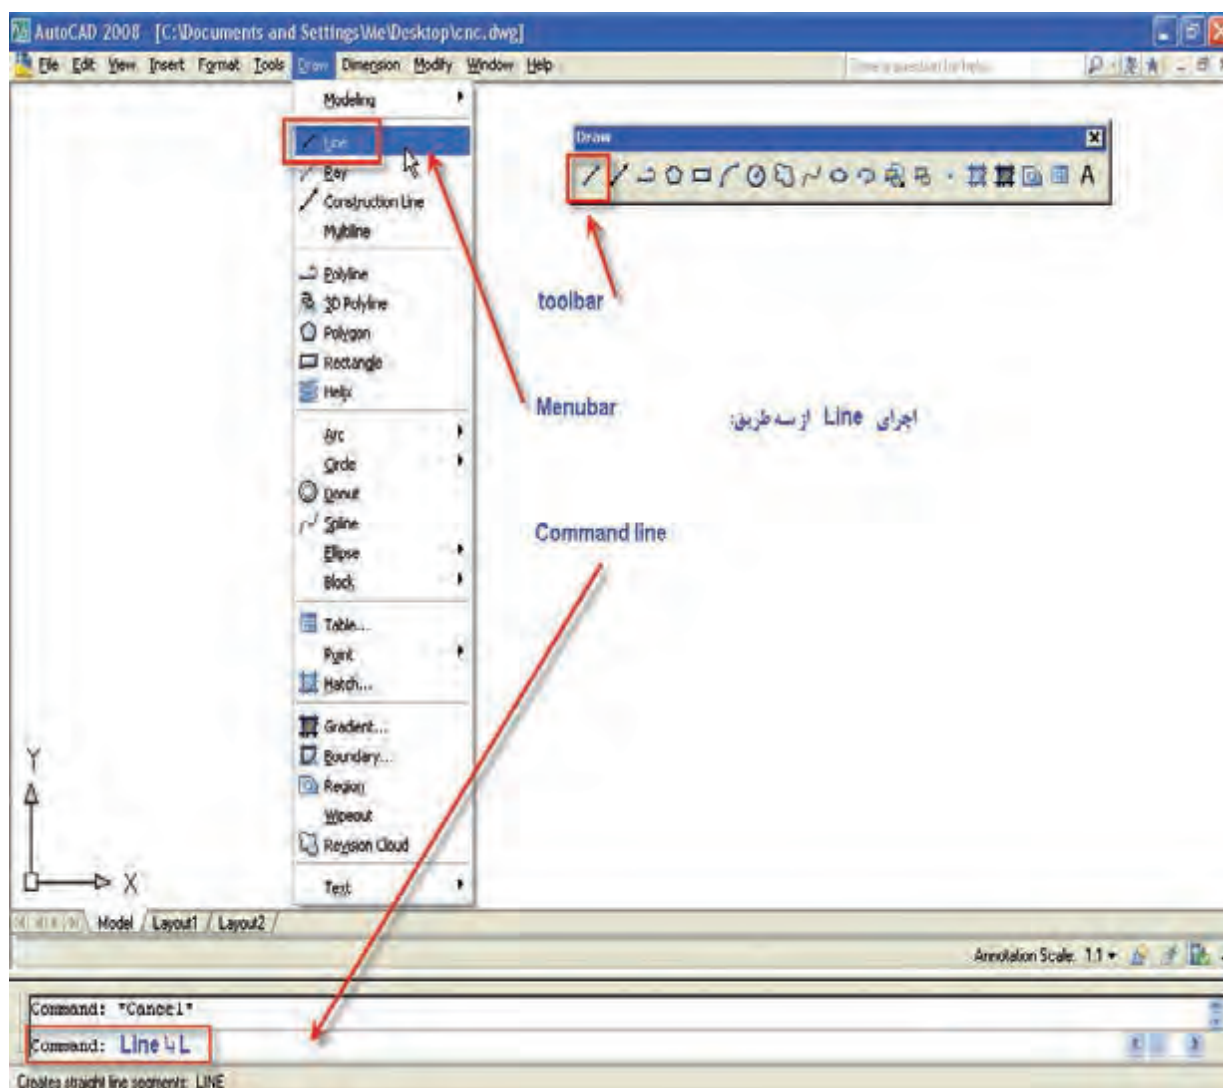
AutoCAD 2008 [C:\Documents and Settings\Me\Desktop\cnc.dwg]

File Edit View Insert Format Tools Draw Dimension Modify Window Help

Type a question for help

Modeling
Line
Ray
Construction Line
Multiline
Polyline
3D Polyline
Polygon
Rectangle
Helix
Arc
Circle
Donut
Spline
Ellipse
Block
Table...
Point
Hatch...
Gradient...
Boundary...
Region
Wipeout
Revision Cloud
Text

Draw

A

toolbar

Menubar

اجرای Line از سه طریق:

Command line

Y
X

Model / Layout1 / Layout2 /

Annotation Scale: 1:1

Command: *Cancel*
Command: Line یا L

Creates straight line segments: LINE